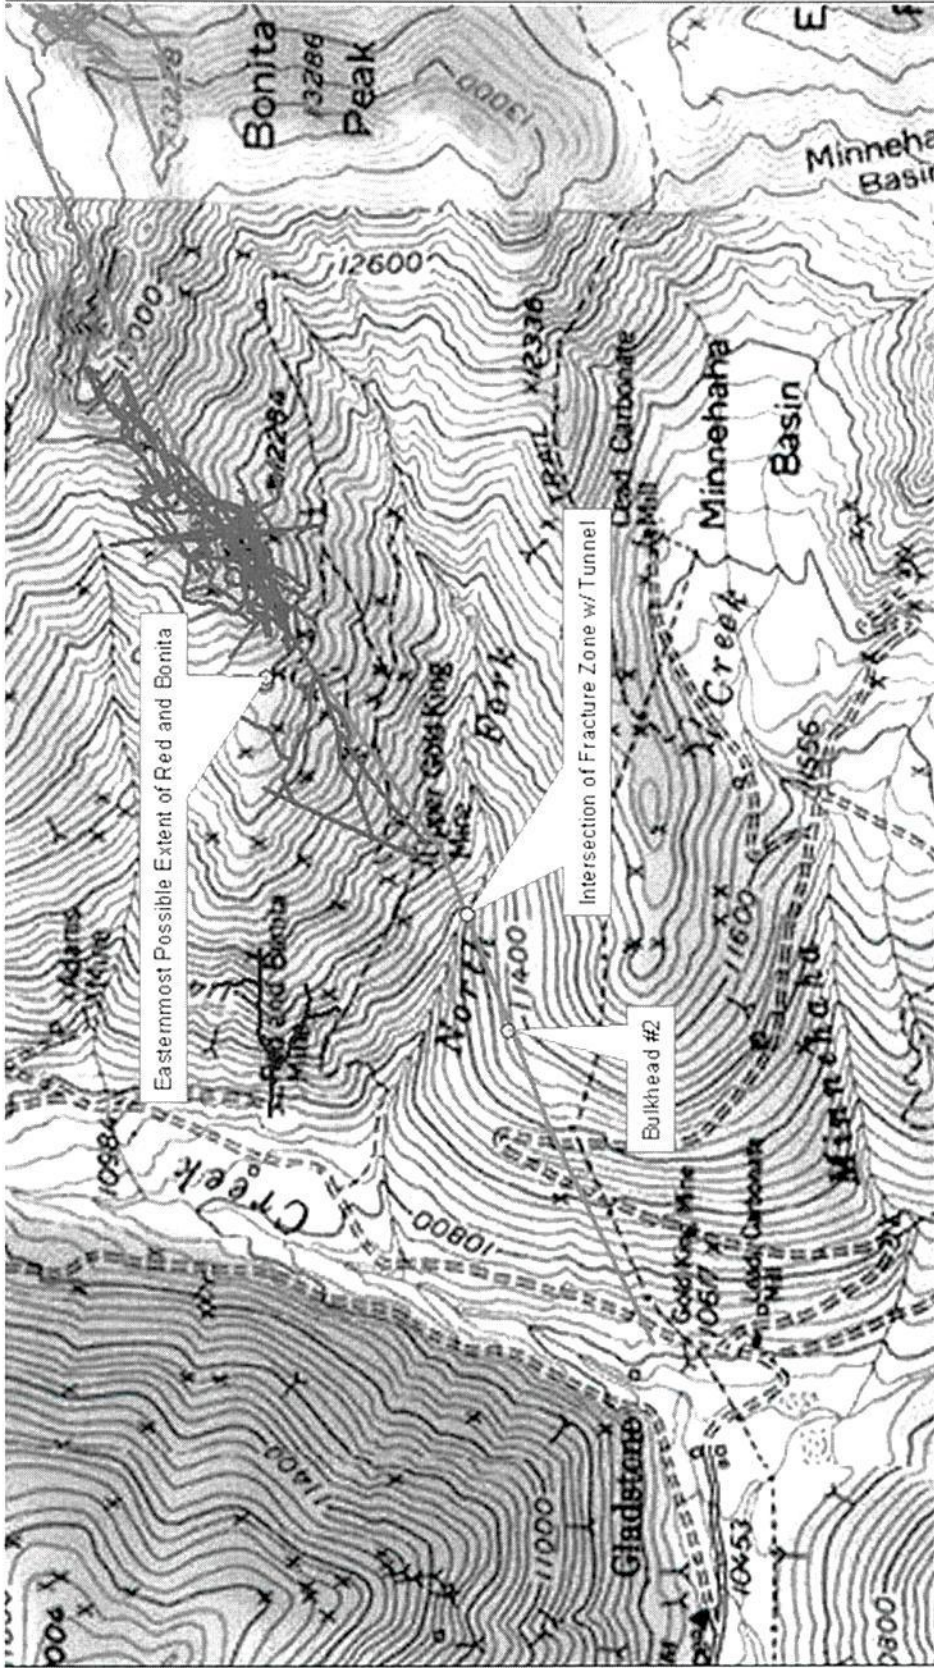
Bonita Peak
13286
13000
Minnehaha Basin
12600
13000
12784
12336
TRAIL
Lead Carbonate Mill
Minnehaha Basin
Creek
Easternmost Possible Extent of Red and Bonita
Intersection of Fracture Zone w/ Tunnel
Upper Gold King Mine
North Fork
11400
11600
Adams Mine
Red and Bonita Mine
Bulkhead #2
10884
Creek
10800
Gold King Mine
10677
Lead Carbonate Mill
Minnehaha
11556
11000
11400
Gladstone
10453